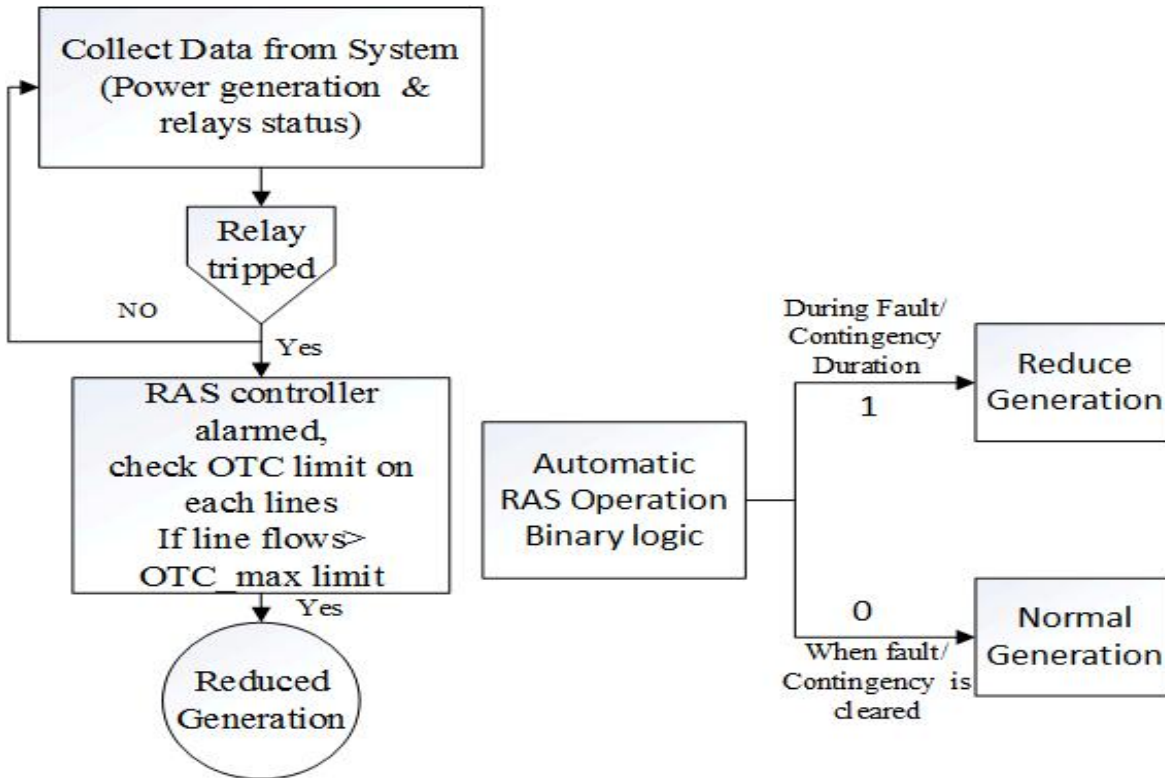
Collect Data from System (Power generation & relays status)

Relay tripped

NO

Yes

RAS controller alarmed, check OTC limit on each lines If line flows> OTC_max limit

Yes

Reduced Generation

Automatic RAS Operation Binary logic

During Fault/ Contingency Duration

1

Reduce Generation

0

When fault/ Contingency is cleared

Normal Generation